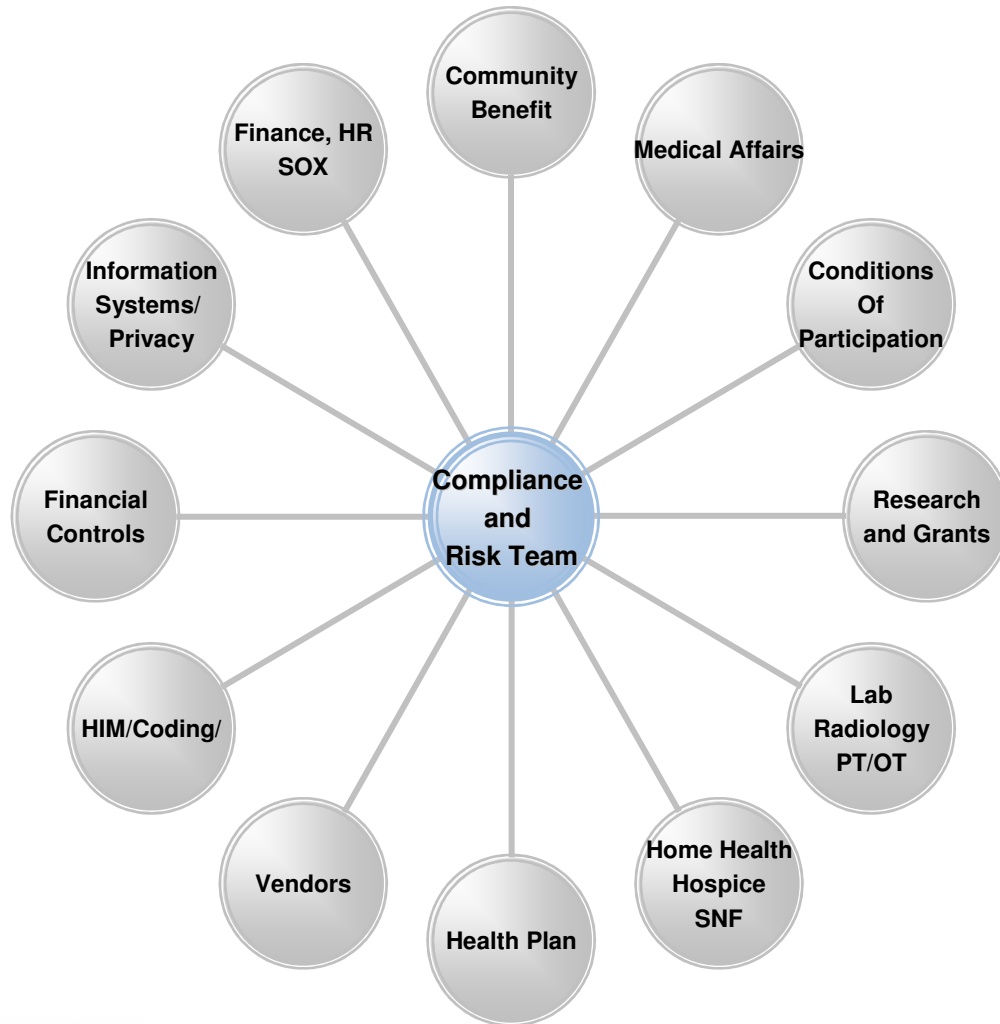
Compliance and Risk Team

Community Benefit

Medical Affairs

Conditions Of Participation

Research and Grants

Lab Radiology PT/OT

Home Health Hospice SNF

Health Plan

Vendors

HIM/Coding/

Financial Controls

Information Systems/ Privacy

Finance, HR SOX